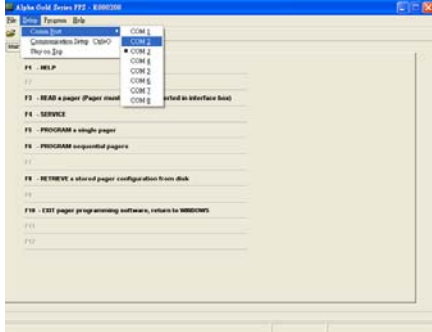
Alpha Gold Series FPZ - R000200

File Setup Program Help

Comm Port
Communication Setup Ctrl+O
Play on Exp

COM 1
COM 2
COM 3
COM 4
COM 5
COM 6
COM 7
COM 8

F1 - HELP

F2

F3 - READ a pager (Pager must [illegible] inserted in interface box)

F4 - SERVICE

F5 - PROGRAM a single pager

F6 - PROGRAM sequential pagers

F7

F8 - RETRIEVE a stored pager configuration from disk

F9

F10 - EXIT pager programming software, return to WINDOWS

F11

F12